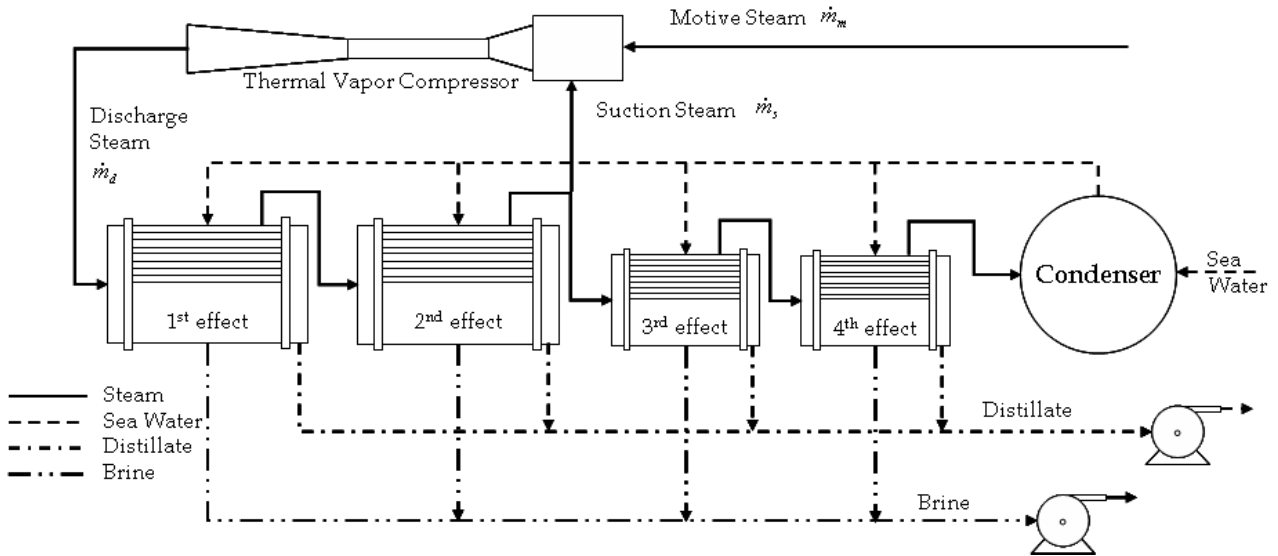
Motive Steam $\dot{m}_m$

Thermal Vapor Compressor

Discharge Steam $\dot{m}_d$

Suction Steam $\dot{m}_s$

1$^{st}$ effect

2$^{nd}$ effect

3$^{rd}$ effect

4$^{th}$ effect

Condenser

Sea Water

Steam
Sea Water
Distillate
Brine

Distillate

Brine